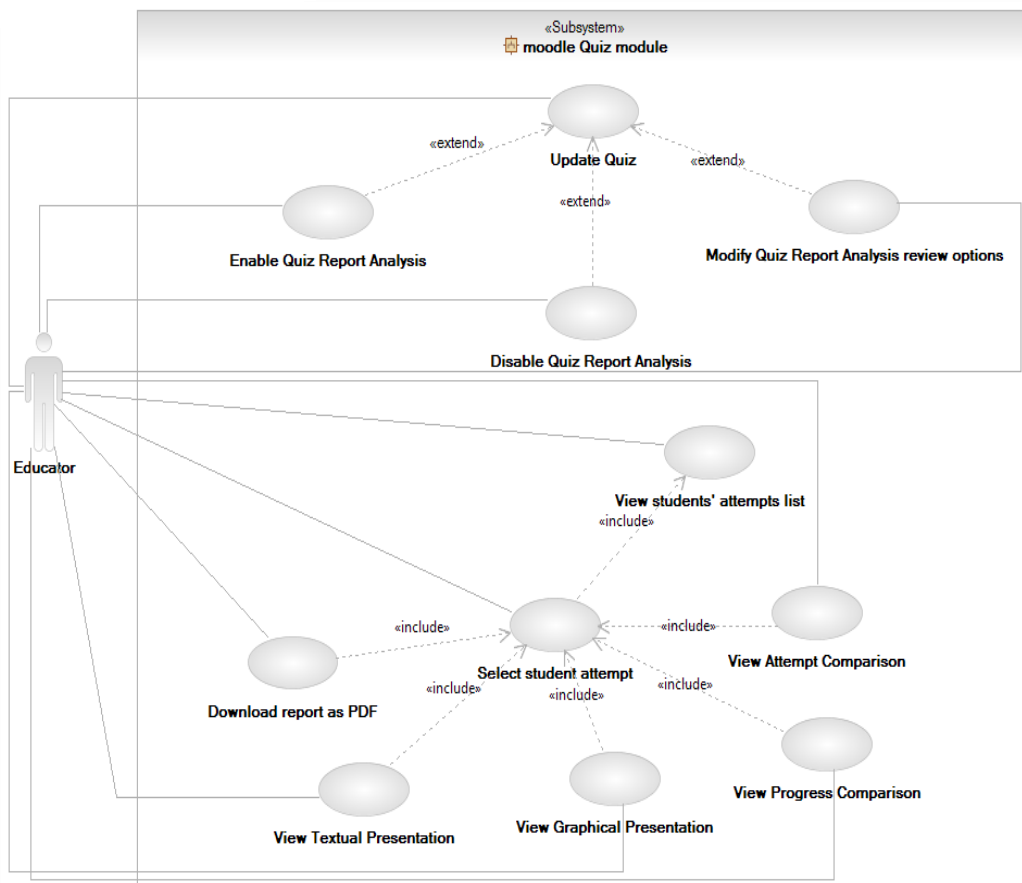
«Subsystem»
moodle Quiz module

«extend»
Update Quiz
«extend»
«extend»

Enable Quiz Report Analysis

Modify Quiz Report Analysis review options

Disable Quiz Report Analysis

Educator

View students' attempts list
«include»

«include»
«include»
View Attempt Comparison
Select student attempt
«include»
«include»
«include»
Download report as PDF

View Progress Comparison

View Graphical Presentation

View Textual Presentation